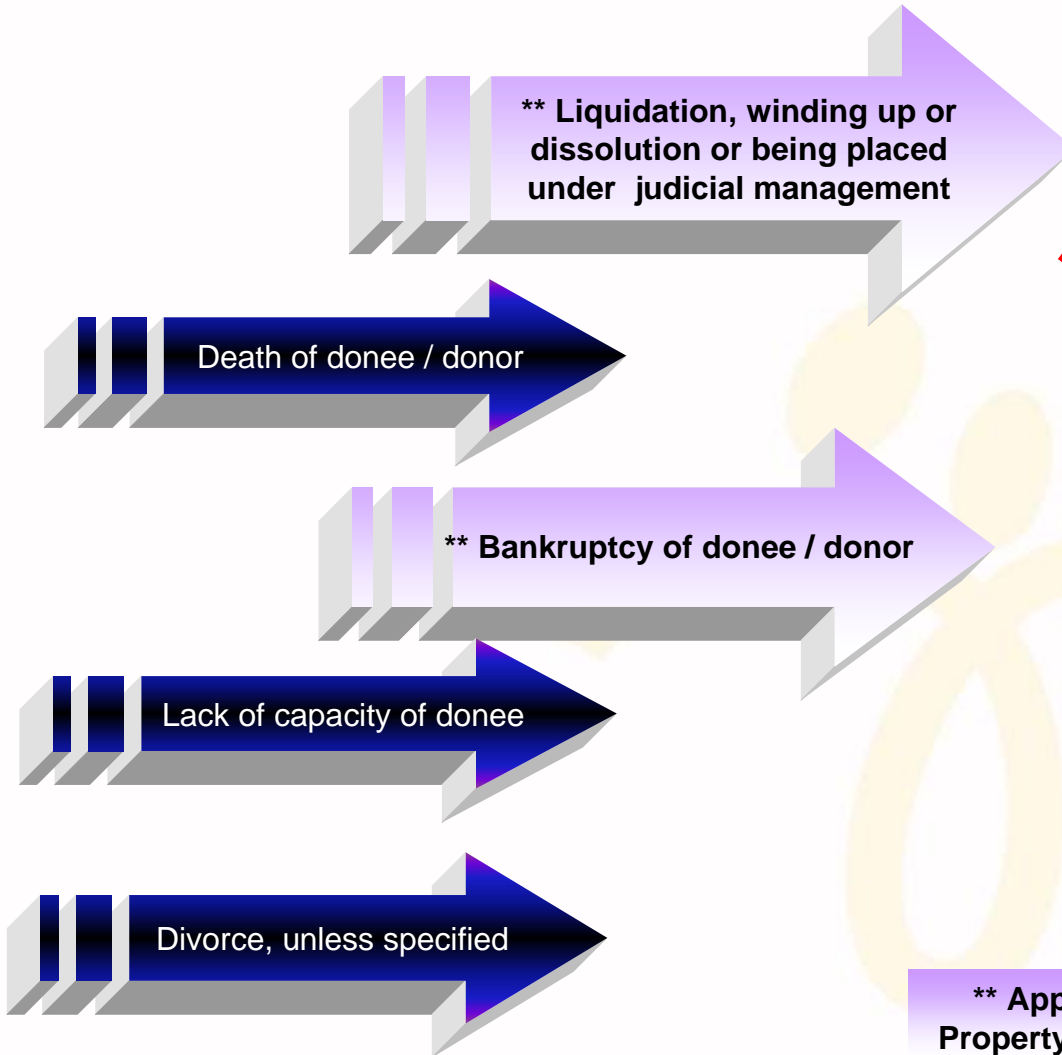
** Liquidation, winding up or dissolution or being placed under judicial management

Death of donee / donor

** Bankruptcy of donee / donor

Lack of capacity of donee

Divorce, unless specified

** App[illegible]
Property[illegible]